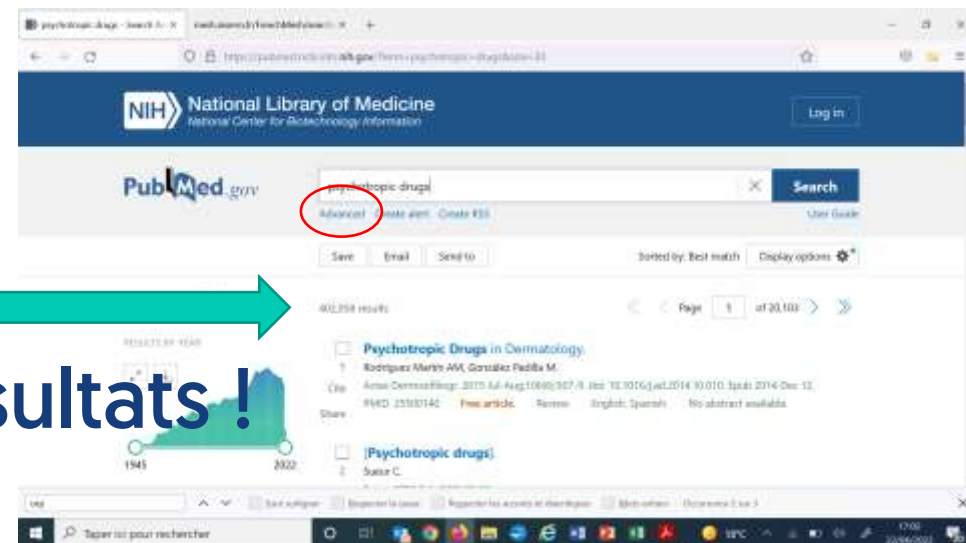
psychotropic drugs - Search R... ×

NIH National Library of Medicine
National Center for Biotechnology Information

Log in

PubMed.gov

psychotropic drugs

Search

Advanced Create alert Create RSS

User Guide

Save Email Send to

Sorted by: Best match Display options

402,058 results

Page 1 of 20,103

RESULTS BY YEAR

sultats !

Psychotropic Drugs in Dermatology.
1 Rodriguez Martin AM, González Padilla M.
Cite Actas Dermosifiliogr. 2015 Jul-Aug;106(6):507-9. doi: 10.1016/j.ad.2014.10.010. Epub 2014 Dec 12.
Share PMID: 25500140 Free article. Review. English, Spanish. No abstract available.

[Psychotropic drugs].
2 Sueur C.

1945 2022

Taper ici pour rechercher